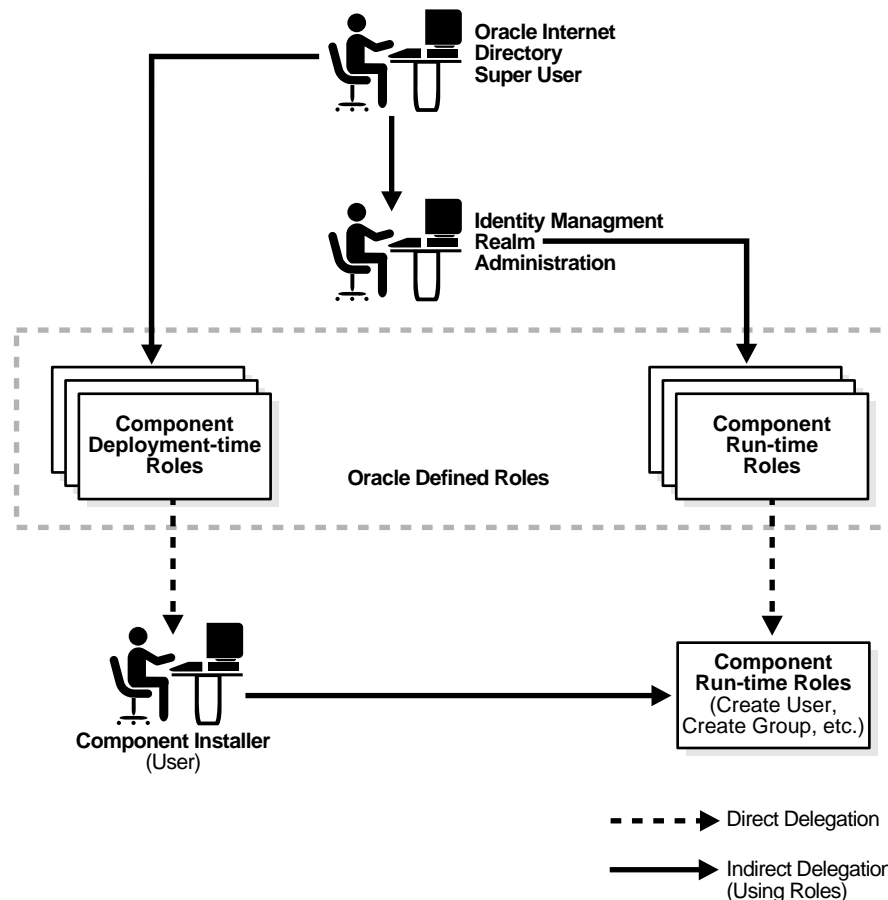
Oracle Internet Directory Super User

Identity Managment Realm Administration

Component Deployment-time Roles

Oracle Defined Roles

Component Run-time Roles

Component Installer (User)

Component Run-time Roles (Create User, Create Group, etc.)

Direct Delegation

Indirect Delegatio (Using Roles)